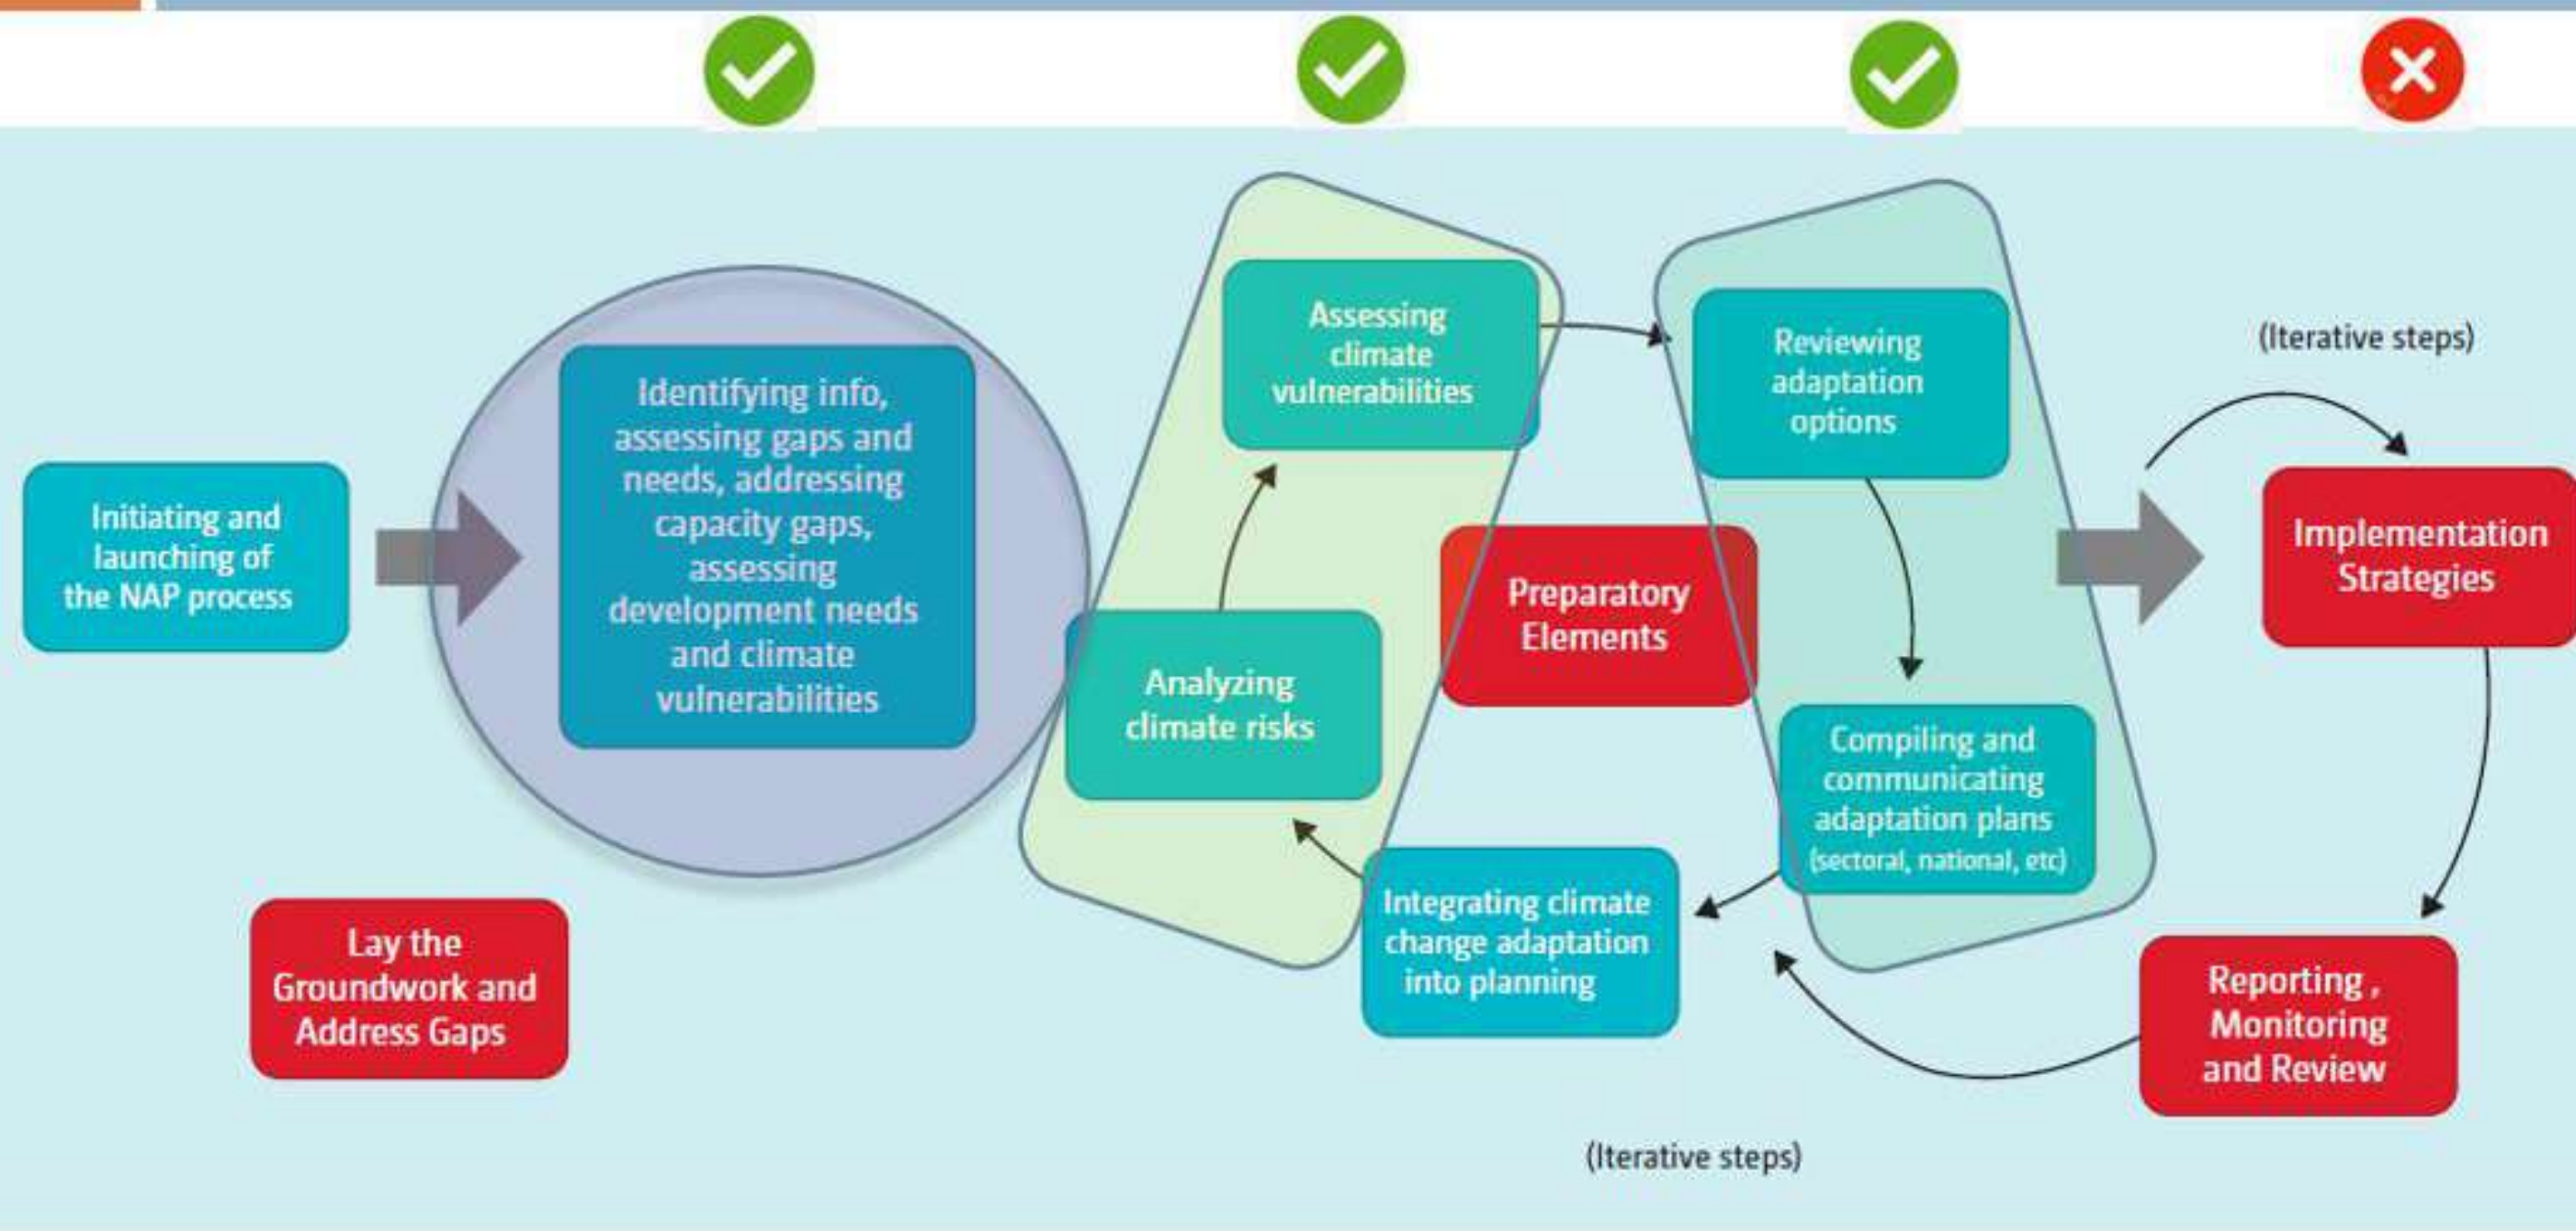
Initiating and launching of the NAP process

Identifying info, assessing gaps and needs, addressing capacity gaps, assessing development needs and climate vulnerabilities

Assessing climate vulnerabilities

Analyzing climate risks

Preparatory Elements

Reviewing adaptation options

Compiling and communicating adaptation plans (sectoral, national, etc)

Integrating climate change adaptation into planning

(Iterative steps)

Implementation Strategies

Reporting , Monitoring and Review

Lay the Groundwork and Address Gaps

(Iterative steps)